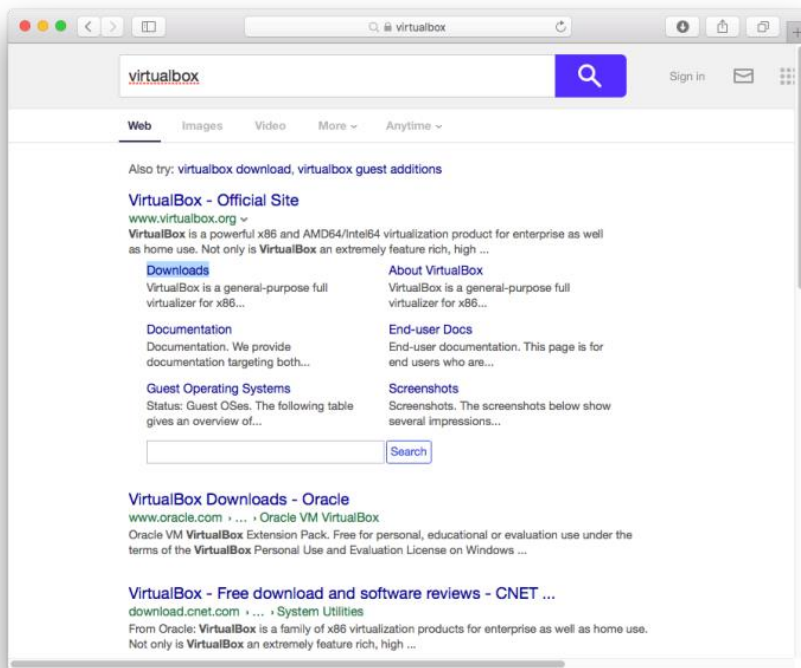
virtualbox

virtualbox

Sign in

Web Images Video More Anytime

Also try: virtualbox download, virtualbox guest additions

VirtualBox - Official Site
www.virtualbox.org
VirtualBox is a powerful x86 and AMD64/Intel64 virtualization product for enterprise as well as home use. Not only is VirtualBox an extremely feature rich, high ...

Downloads
VirtualBox is a general-purpose full virtualizer for x86...

About VirtualBox
VirtualBox is a general-purpose full virtualizer for x86...

Documentation
Documentation. We provide documentation targeting both...

End-user Docs
End-user documentation. This page is for end users who are...

Guest Operating Systems
Status: Guest OSes. The following table gives an overview of...

Screenshots
Screenshots. The screenshots below show several impressions...

Search

VirtualBox Downloads - Oracle
www.oracle.com › ... › Oracle VM VirtualBox
Oracle VM VirtualBox Extension Pack. Free for personal, educational or evaluation use under the terms of the VirtualBox Personal Use and Evaluation License on Windows ...

VirtualBox - Free download and software reviews - CNET ...
download.cnet.com › ... › System Utilities
From Oracle: VirtualBox is a family of x86 virtualization products for enterprise as well as home use. Not only is VirtualBox an extremely feature rich, high ...